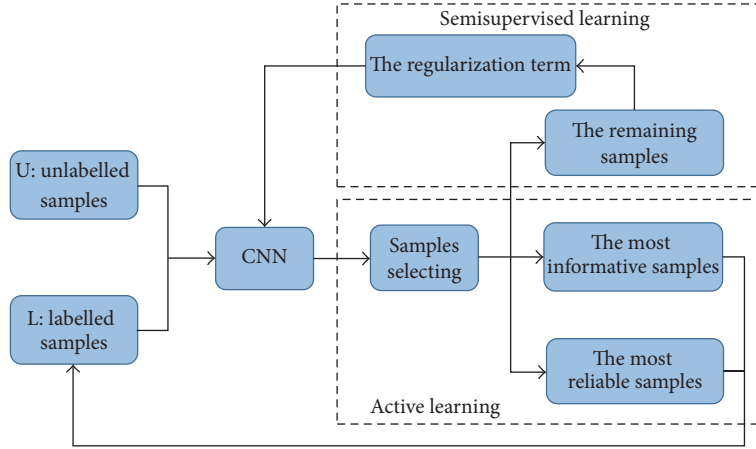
Semisupervised learning

The regularization term

The remaining samples

U: unlabelled samples

CNN

Samples selecting

The most informative samples

L: labelled samples

The most reliable samples

Active learning